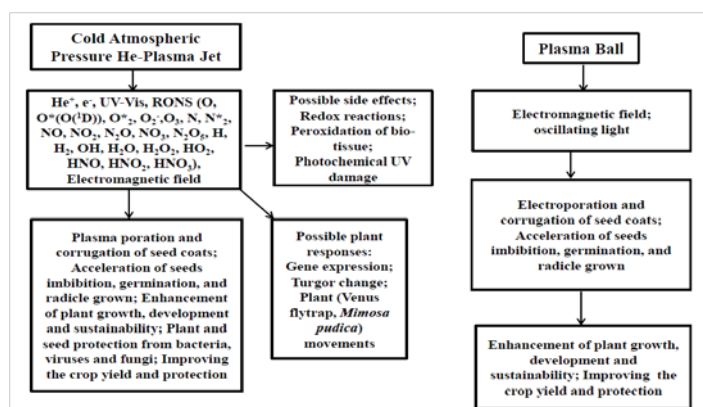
Cold Atmospheric Pressure He-Plasma Jet

He$^+$, e$^-$, UV-Vis, RONS (O, O*(O($^1$D)), O*$_2$, O$_2^-$, O$_3$, N, N*$_2$, NO, NO$_2$, N$_2$O, NO$_3$, N$_2$O$_5$, H, H$_2$, OH, H$_2$O, H$_2$O$_2$, HO$_2$, HNO, HNO$_2$, HNO$_3$), Electromagnetic field

Possible side effects; Redox reactions; Peroxidation of bio-tissue; Photochemical UV damage

Plasma poration and corrugation of seed coats; Acceleration of seeds imbibition, germination, and radicle grown; Enhancement of plant growth, development and sustainability; Plant and seed protection from bacteria, viruses and fungi; Improving the crop yield and protection

Possible plant responses: Gene expression; Turgor change; Plant (Venus flytrap, *Mimosa pudica*) movements

Plasma Ball

Electromagnetic field; oscillating light

Electroporation and corrugation of seed coats; Acceleration of seeds imbibition, germination, and radicle grown

Enhancement of plant growth, development and sustainability; Improving the crop yield and protection